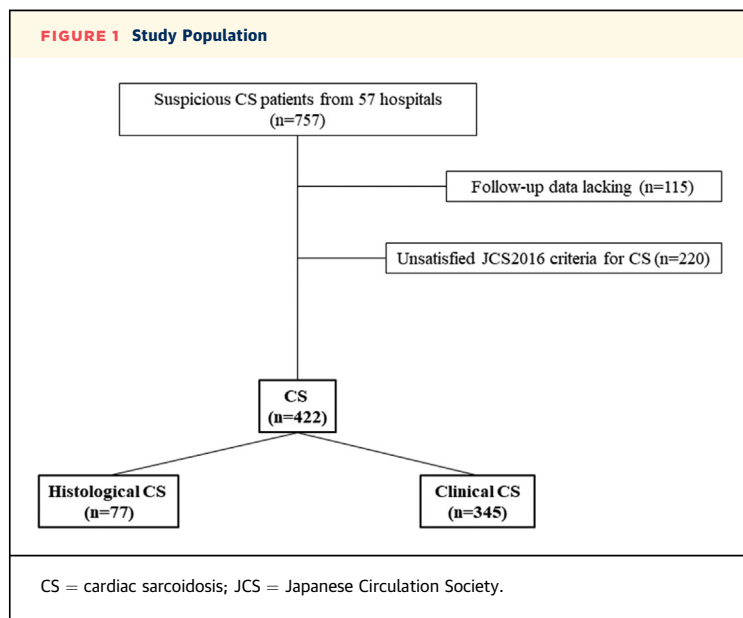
FIGURE 1 Study Population

Suspicious CS patients from 57 hospitals (n=757)

Follow-up data lacking (n=115)

Unsatisfied JCS2016 criteria for CS (n=220)

CS (n=422)

Histological CS (n=77)

Clinical CS (n=345)

CS = cardiac sarcoidosis; JCS = Japanese Circulation Society.